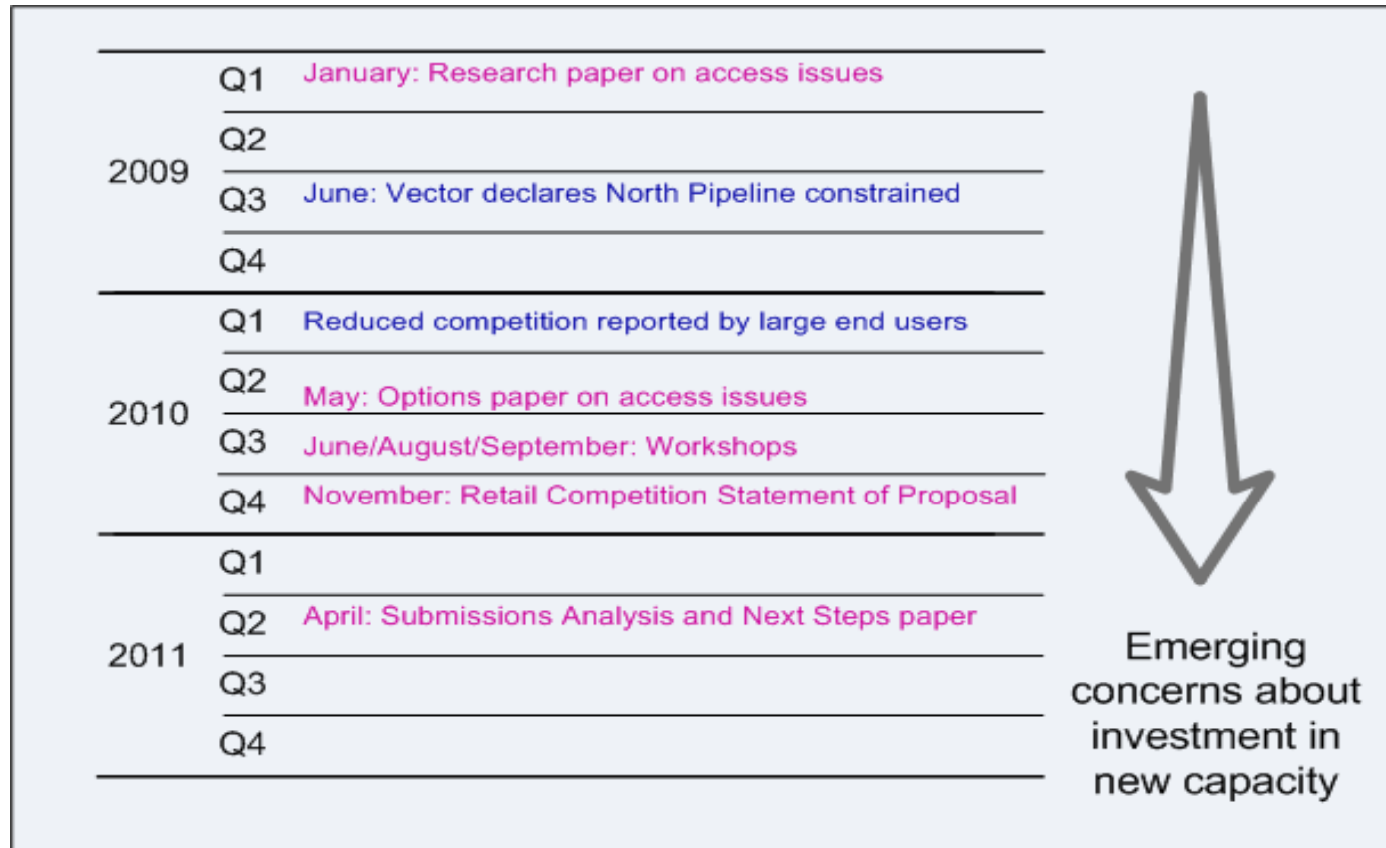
| | | |
|---|---|---|
| 2009 | Q1 | January: Research paper on access issues |
| | Q2 | |
| | Q3 | June: Vector declares North Pipeline constrained |
| | Q4 | |
| 2010 | Q1 | Reduced competition reported by large end users |
| | Q2 | May: Options paper on access issues |
| | Q3 | June/August/September: Workshops |
| | Q4 | November: Retail Competition Statement of Proposal |
| 2011 | Q1 | |
| | Q2 | April: Submissions Analysis and Next Steps paper |
| | Q3 | |
| | Q4 | |

Emerging concerns about investment in new capacity